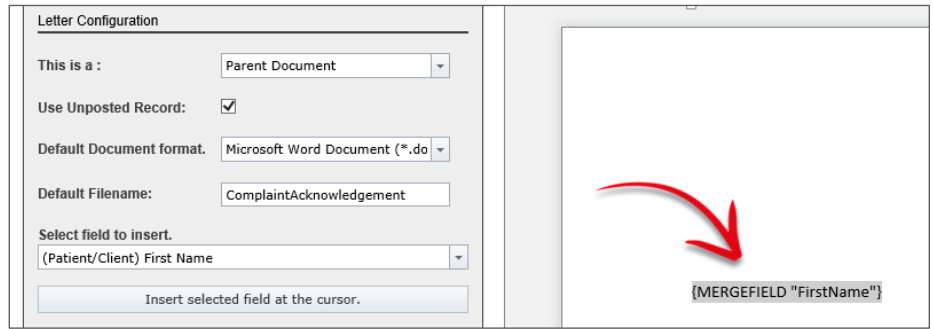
Letter Configuration

This is a : Parent Document

Use Unposted Record:

Default Document format. Microsoft Word Document (*.do

Default Filename: ComplaintAcknowledgement

Select field to insert.

(Patient/Client) First Name

Insert selected field at the cursor.

{MERGEFIELD "FirstName"}